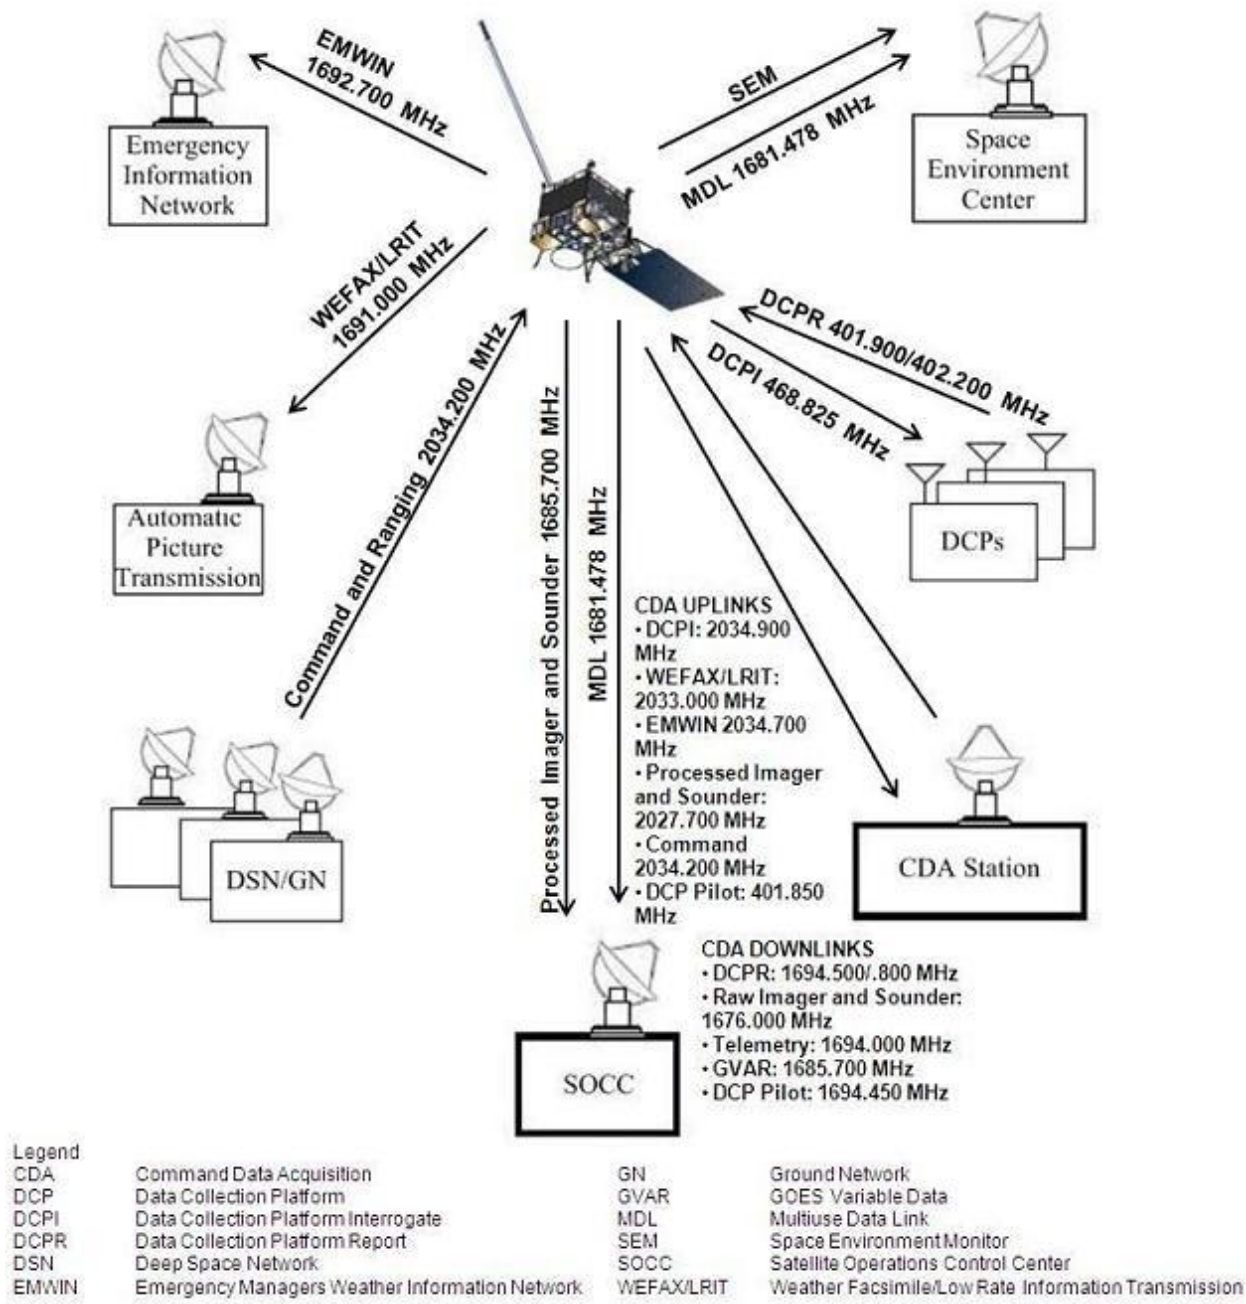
EMWIN
1692.700 MHz

Emergency Information Network

SEM

MDL 1681.478 MHz

Space Environment Center

WEFAX/LRIT
1691.000 MHz

DCPR 401.900/402.200 MHz

DCPI 468.825 MHz

Command and Ranging 2034.200 MHz

Processed Imager and Sounder 1685.700 MHz

MDL 1681.478 MHz

Automatic Picture Transmission

DCPs

CDA UPLINKS
• DCPI: 2034.900 MHz
• WEFAX/LRIT: 2033.000 MHz
• EMWIN 2034.700 MHz
• Processed Imager and Sounder: 2027.700 MHz
• Command 2034.200 MHz
• DCP Pilot: 401.850 MHz

DSN/GN

CDA Station

CDA DOWNLINKS
• DCPR: 1694.500/.800 MHz
• Raw Imager and Sounder: 1676.000 MHz
• Telemetry: 1694.000 MHz
• GVAR: 1685.700 MHz
• DCP Pilot: 1694.450 MHz

SOCC

Legend

| | | | |
|---|---|---|---|
| CDA | Command Data Acquisition | GN | Ground Network |
| DCP | Data Collection Platform | GVAR | GOES Variable Data |
| DCPI | Data Collection Platform Interrogate | MDL | Multiuse Data Link |
| DCPR | Data Collection Platform Report | SEM | Space Environment Monitor |
| DSN | Deep Space Network | SOCC | Satellite Operations Control Center |
| EMWIN | Emergency Managers Weather Information Network | WEFAX/LRIT | Weather Facsimile/Low Rate Information Transmission |